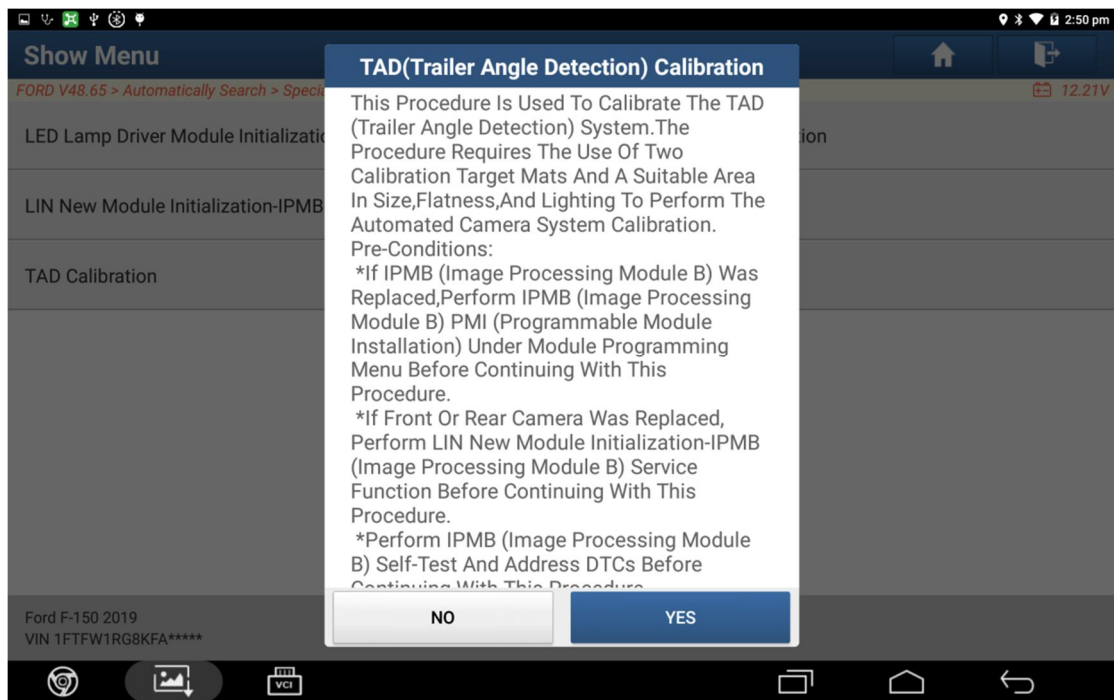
2:50 pm

Show Menu

FORD V48.65 > Automatically Search > Speci

12.21V

LED Lamp Driver Module Initializati

ion

LIN New Module Initialization-IPMB

TAD Calibration

TAD(Trailer Angle Detection) Calibration

This Procedure Is Used To Calibrate The TAD (Trailer Angle Detection) System.The Procedure Requires The Use Of Two Calibration Target Mats And A Suitable Area In Size,Flatness,And Lighting To Perform The Automated Camera System Calibration.
Pre-Conditions:
*If IPMB (Image Processing Module B) Was Replaced,Perform IPMB (Image Processing Module B) PMI (Programmable Module Installation) Under Module Programming Menu Before Continuing With This Procedure.
*If Front Or Rear Camera Was Replaced, Perform LIN New Module Initialization-IPMB (Image Processing Module B) Service Function Before Continuing With This Procedure.
*Perform IPMB (Image Processing Module B) Self-Test And Address DTCs Before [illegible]

NO

YES

Ford F-150 2019
VIN 1FTFW1RG8KFA*****

VCI